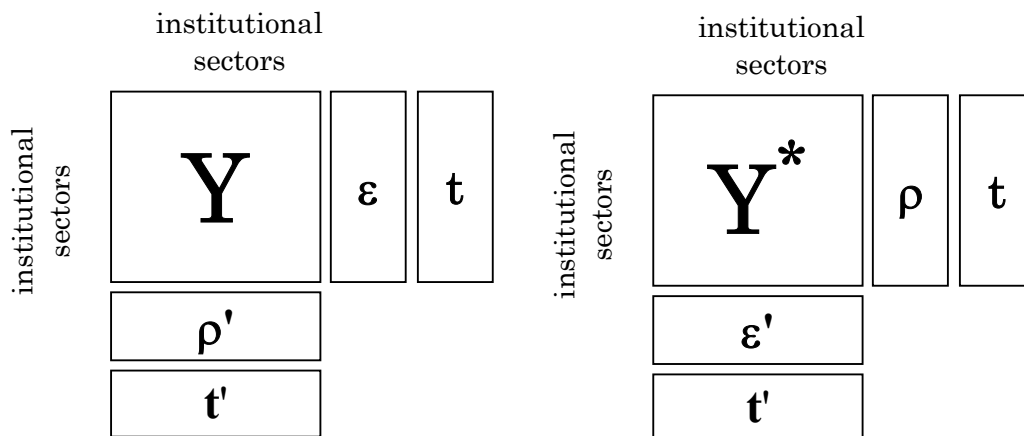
institutional sectors

institutional sectors

$\mathbf{Y}$

$\varepsilon$

$\mathbf{t}$

$\rho'$

$\mathbf{t}'$

institutional sectors

institutional sectors

$\mathbf{Y}^*$

$\rho$

$\mathbf{t}$

$\varepsilon'$

$\mathbf{t}'$